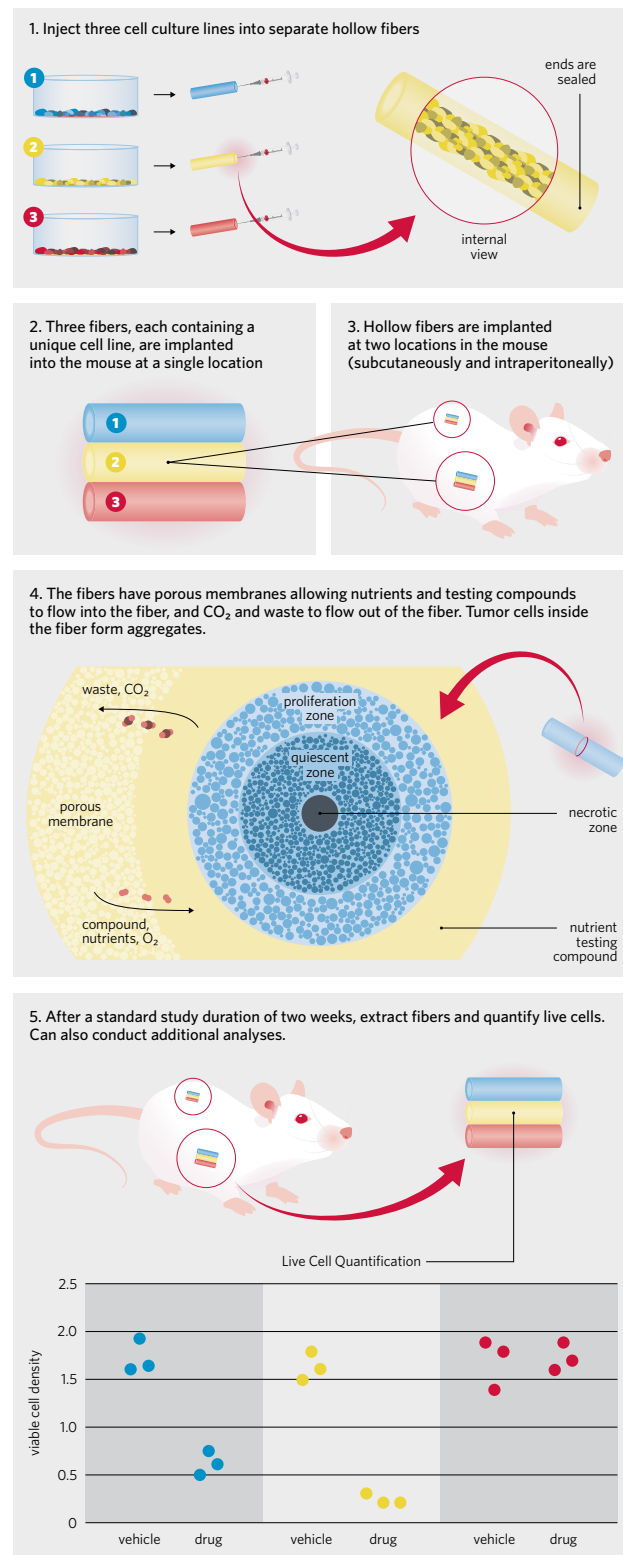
1. Inject three cell culture lines into separate hollow fibers

1

2

3

ends are sealed

internal view

2. Three fibers, each containing a unique cell line, are implanted into the mouse at a single location

1

2

3

3. Hollow fibers are implanted at two locations in the mouse (subcutaneously and intraperitoneally)

4. The fibers have porous membranes allowing nutrients and testing compounds to flow into the fiber, and $CO_2$ and waste to flow out of the fiber. Tumor cells inside the fiber form aggregates.

waste, $CO_2$

porous membrane

compound, nutrients, $O_2$

proliferation zone

quiescent zone

necrotic zone

nutrient testing compound

5. After a standard study duration of two weeks, extract fibers and quantify live cells. Can also conduct additional analyses.

Live Cell Quantification

viable cell density

2.5

2.0

1.5

1.0

0.5

0

vehicle

drug

vehicle

drug

vehicle

drug